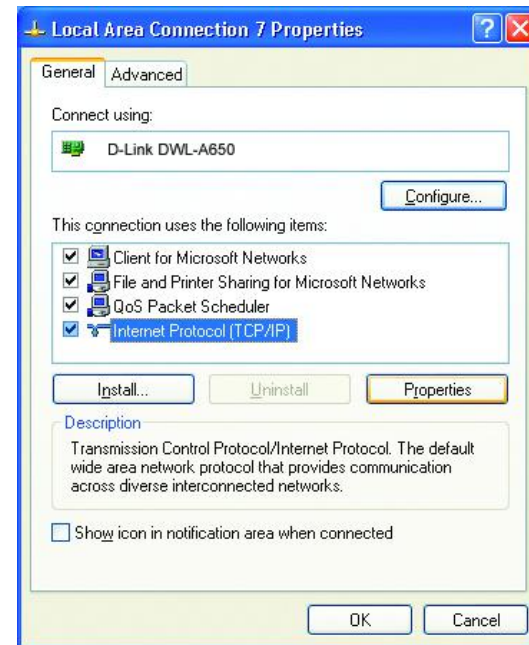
Local Area Connection 7 Properties

General

Advanced

Connect using:

D-Link DWL-A650

Configure...

This connection uses the following items:

Client for Microsoft Networks

File and Printer Sharing for Microsoft Networks

QoS Packet Scheduler

Internet Protocol (TCP/IP)

Install...

Uninstall

Properties

Description

Transmission Control Protocol/Internet Protocol. The default wide area network protocol that provides communication across diverse interconnected networks.

Show icon in notification area when connected

OK

Cancel